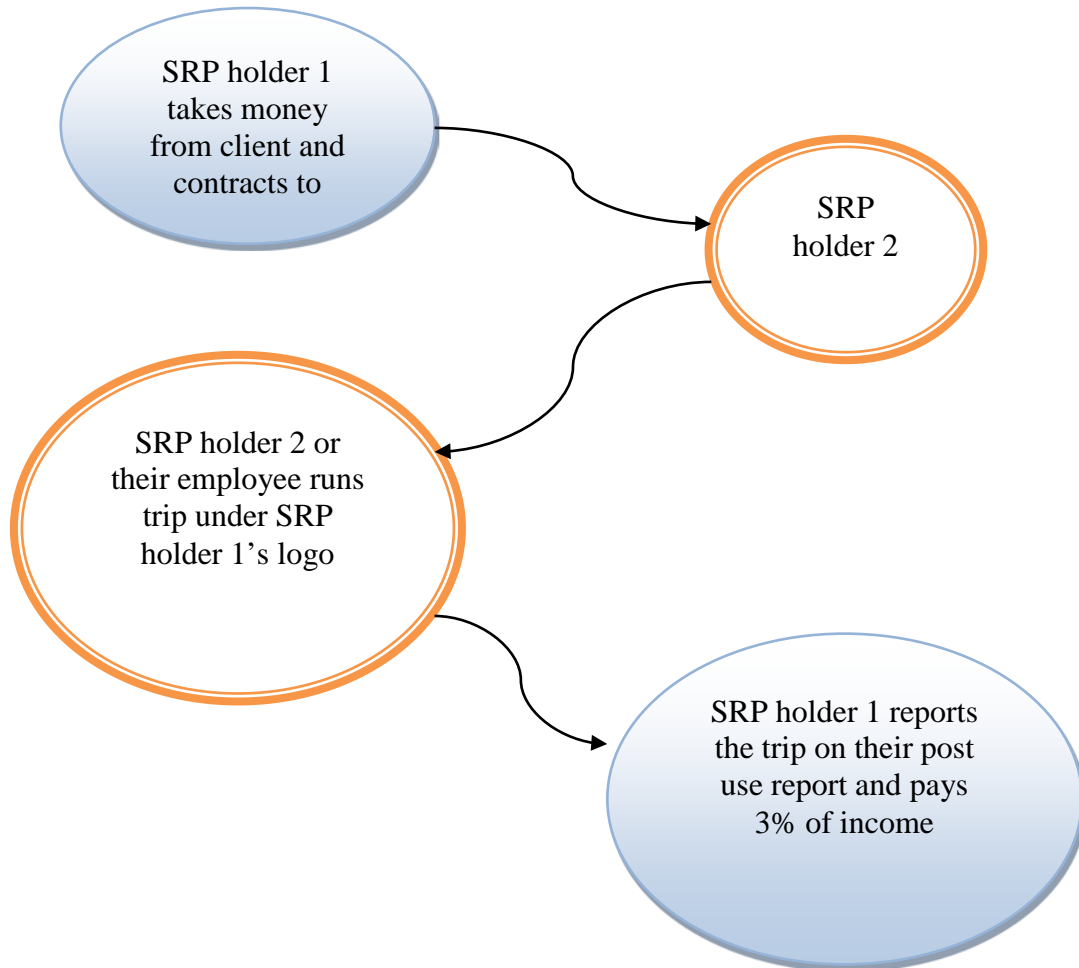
SRP holder 1 takes money from client and contracts to

SRP holder 2

SRP holder 2 or their employee runs trip under SRP holder 1’s logo

SRP holder 1 reports the trip on their post use report and pays 3% of income